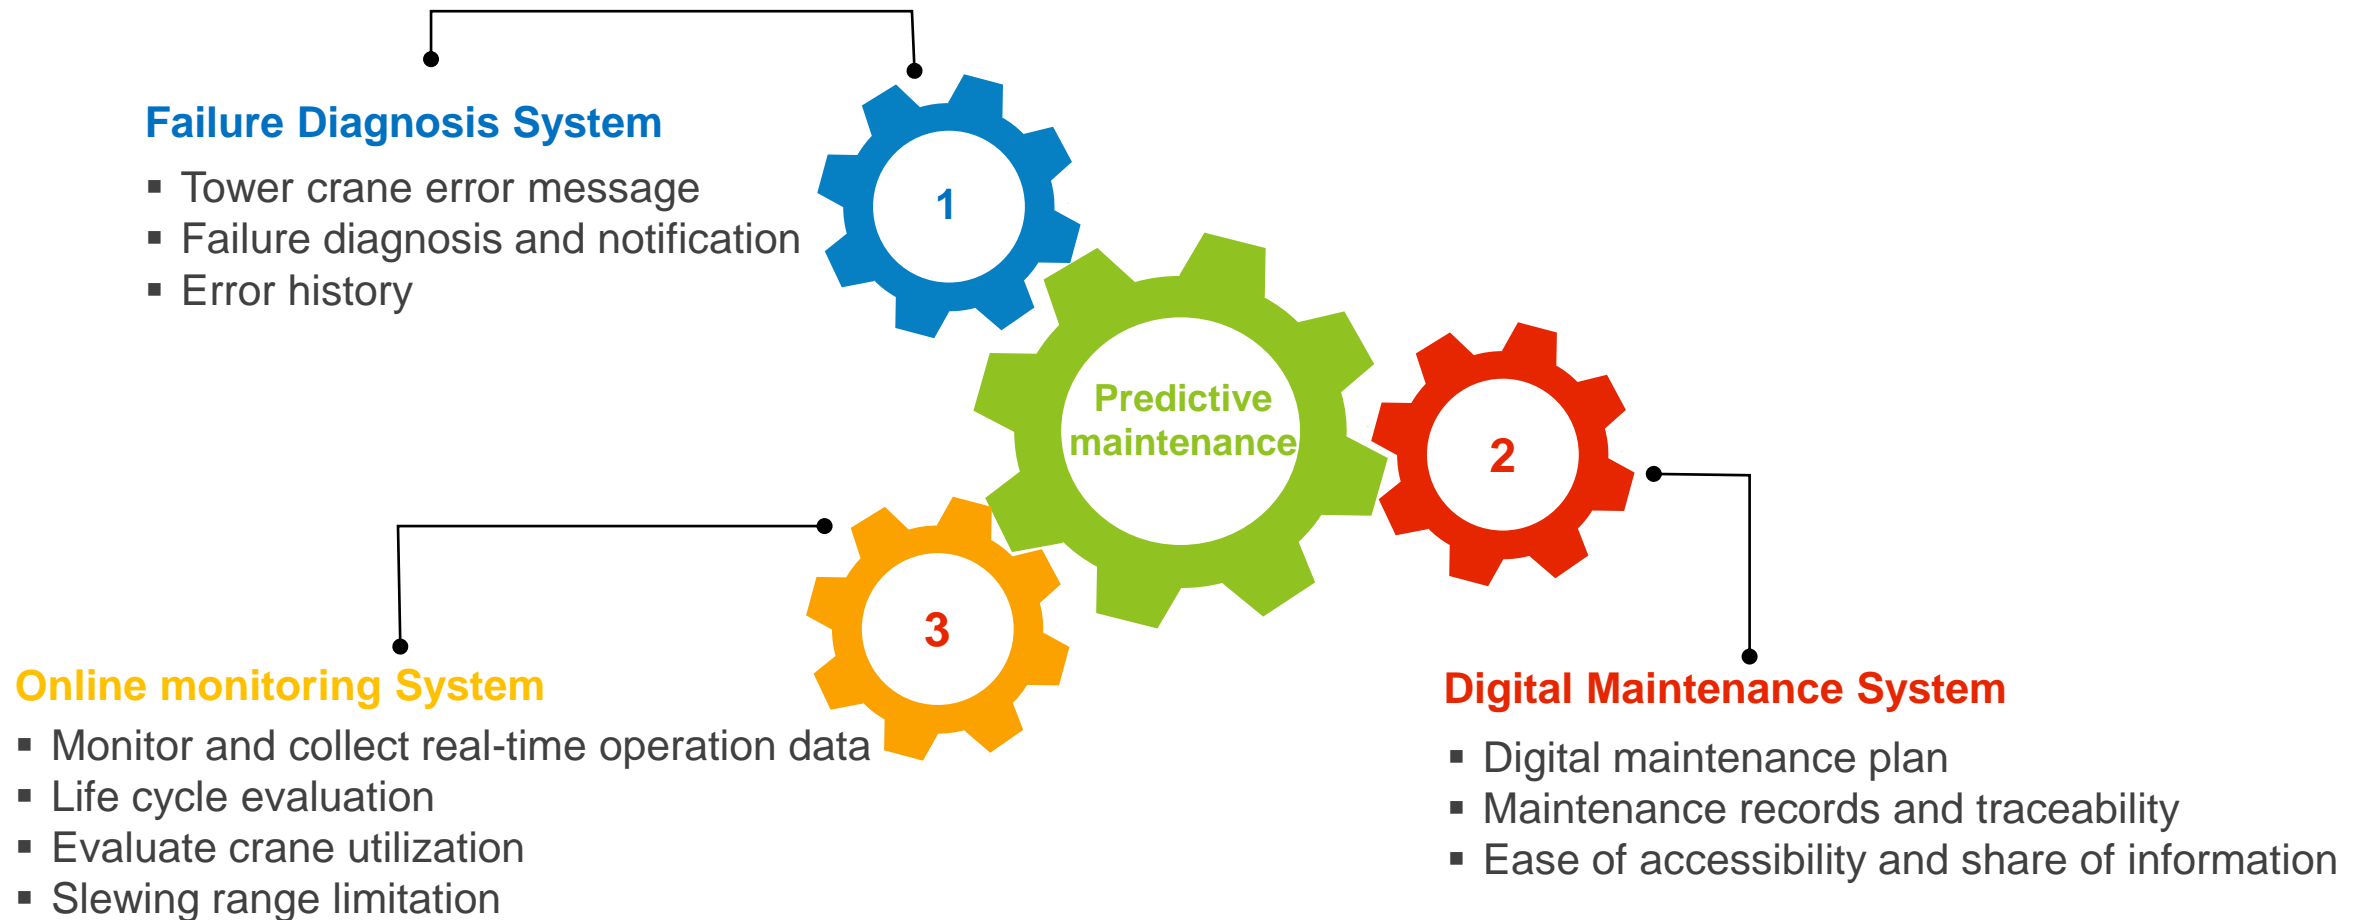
Failure Diagnosis System

- Tower crane error message
- Failure diagnosis and notification
- Error history

1

Predictive maintenance

2

3

Online monitoring System

- Monitor and collect real-time operation data
- Life cycle evaluation
- Evaluate crane utilization
- Slewing range limitation

Digital Maintenance System

- Digital maintenance plan
- Maintenance records and traceability
- Ease of accessibility and share of information